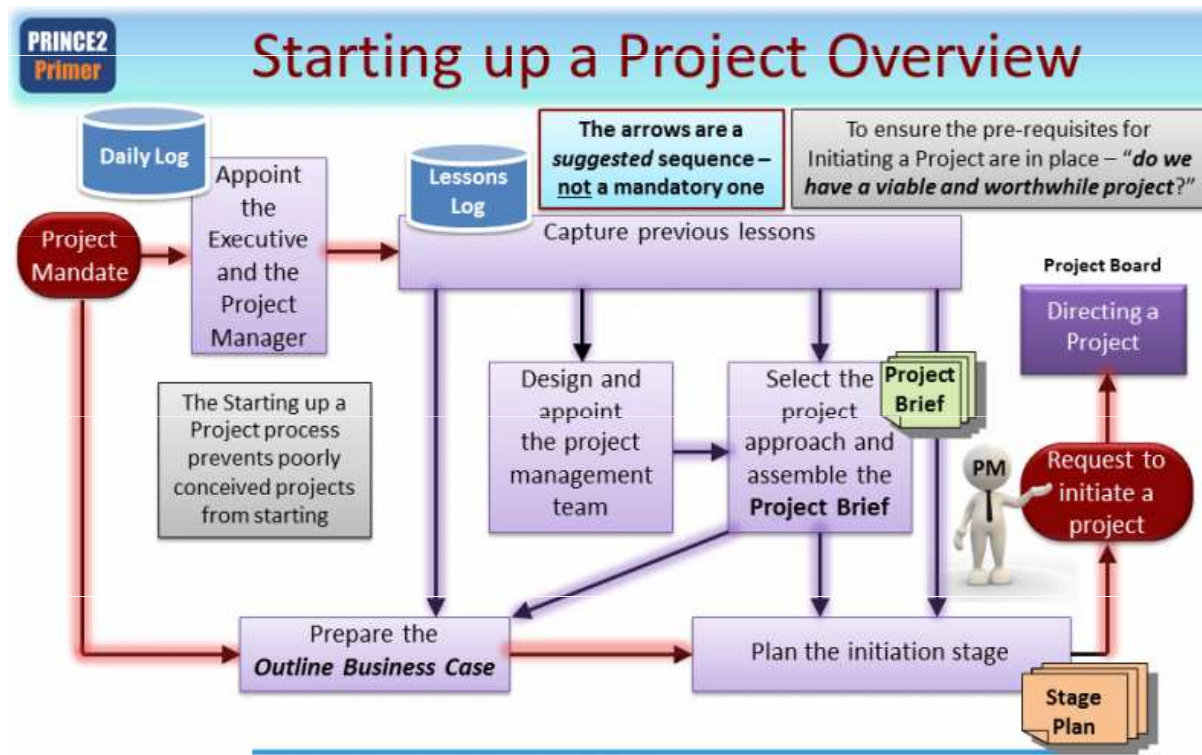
PRINCE2 Primer

Starting up a Project Overview

Daily Log

Lessons Log

The arrows are a *suggested* sequence – not a mandatory one

To ensure the pre-requisites for Initiating a Project are in place – "*do we have a viable and worthwhile project*?"

Project Mandate

Appoint the Executive and the Project Manager

Capture previous lessons

Project Board

Directing a Project

The Starting up a Project process prevents poorly conceived projects from starting

Design and appoint the project management team

Select the project approach and assemble the **Project Brief**

Project Brief

PM

Request to initiate a project

Prepare the ***Outline Business Case***

Plan the initiation stage

Stage Plan